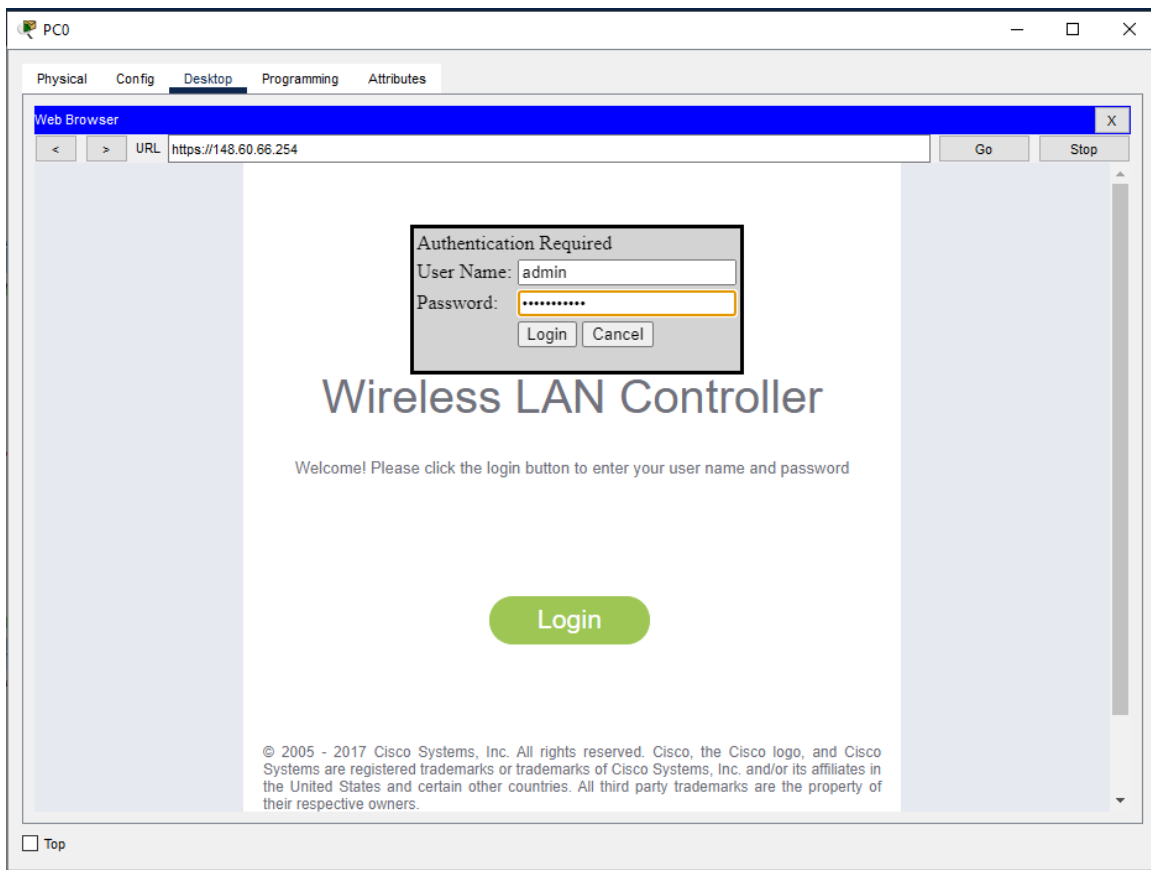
PC0

Physical Config Desktop Programming Attributes

Web Browser X

< > URL https://148.60.66.254 Go Stop

Authentication Required
User Name: admin
Password: ••••••••••••
Login Cancel

Wireless LAN Controller

Welcome! Please click the login button to enter your user name and password

Login

© 2005 - 2017 Cisco Systems, Inc. All rights reserved. Cisco, the Cisco logo, and Cisco Systems are registered trademarks or trademarks of Cisco Systems, Inc. and/or its affiliates in the United States and certain other countries. All third party trademarks are the property of their respective owners.

Top